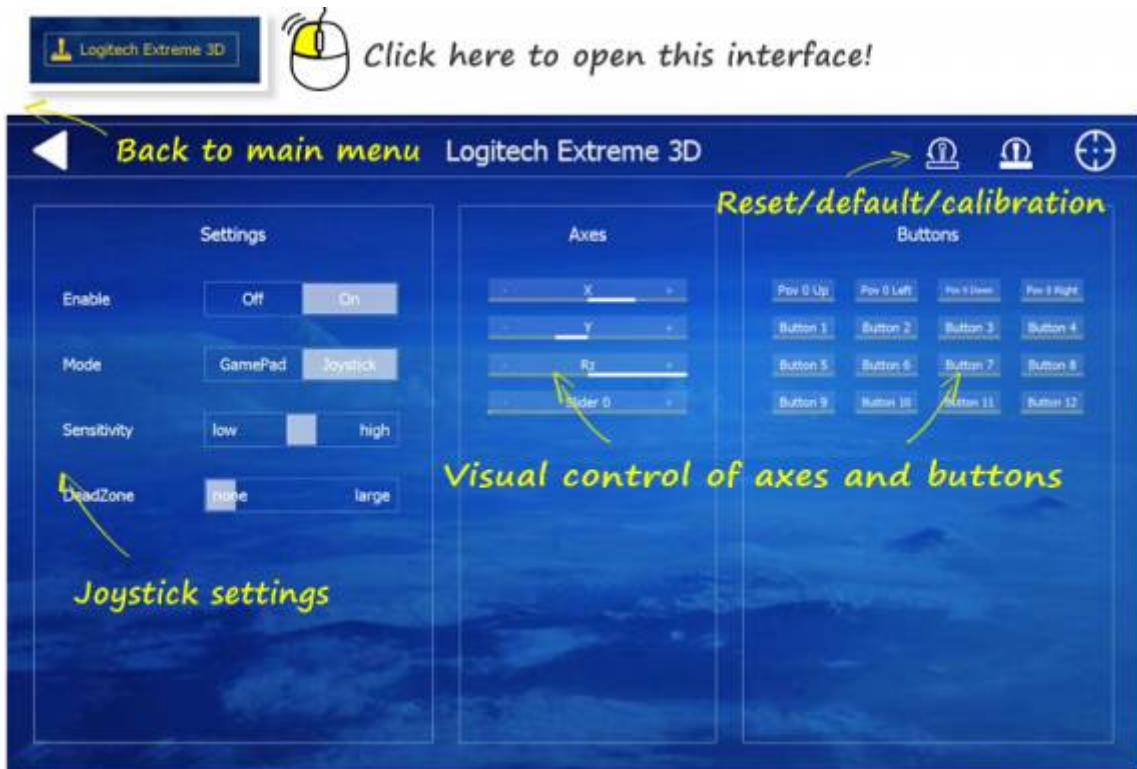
Logitech Extreme 3D

Click here to open this interface!

Back to main menu

Logitech Extreme 3D

Reset/default/calibration

Settings

Enable Off On

Mode GamePad Joystick

Sensitivity low high

DeadZone none large

Joystick settings

Axes

X

Y

Rz

Slider 0

Buttons

| Pov 0 Up | Pov 0 Left | Pov 0 Down | Pov 0 Right |
|---|---|---|---|
| Button 1 | Button 2 | Button 3 | Button 4 |
| Button 5 | Button 6 | Button 7 | Button 8 |
| Button 9 | Button 10 | Button 11 | Button 12 |

Visual control of axes and buttons